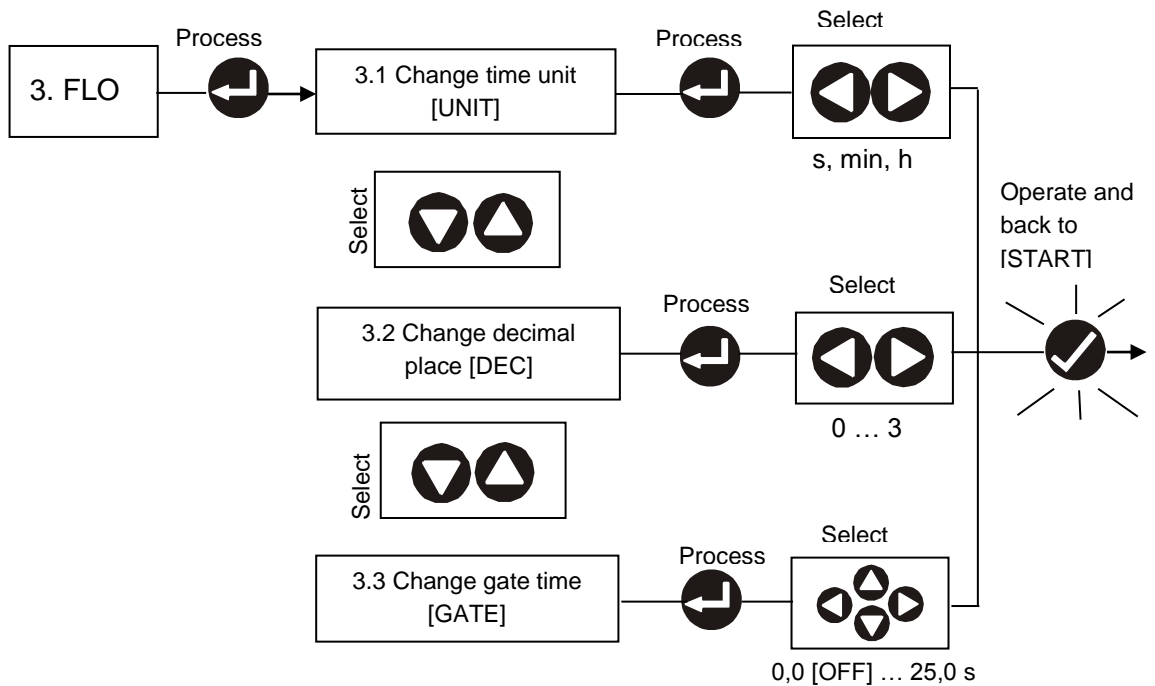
3. FLO

Process

3.1 Change time unit [UNIT]

Process

Select

s, min, h

Select

Operate and back to [START]

3.2 Change decimal place [DEC]

Process

Select

0 … 3

Select

3.3 Change gate time [GATE]

Process

Select

0,0 [OFF] … 25,0 s